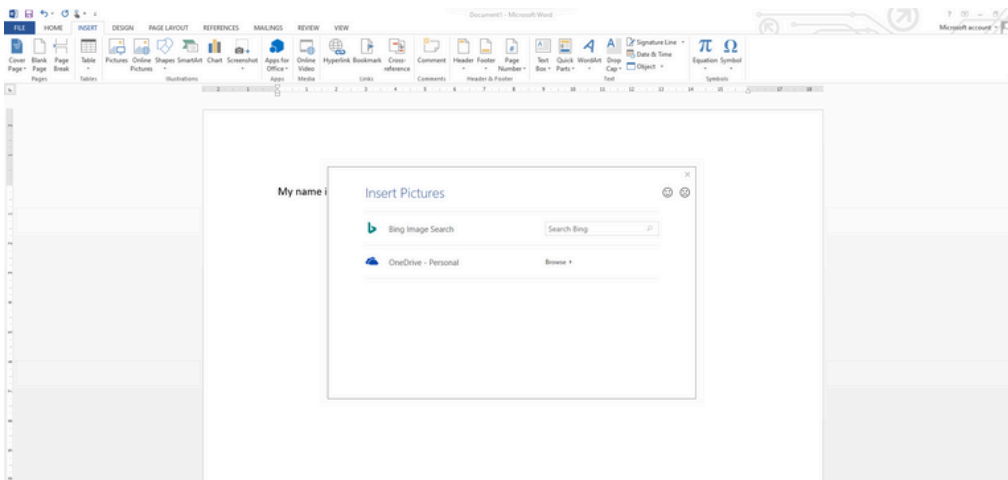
Document1 - Microsoft Word

Microsoft account

FILE HOME INSERT DESIGN PAGE LAYOUT REFERENCES MAILINGS REVIEW VIEW

Cover Page Blank Page Page Break
Pages
Table
Tables
Pictures Online Pictures Shapes SmartArt Chart Screenshot
Illustrations
Apps for Office
Apps
Online Video
Media
Hyperlink Bookmark Cross-reference
Links
Comment
Comments
Header Footer Page Number
Header & Footer
Text Box Quick Parts WordArt Drop Cap
Signature Line Date & Time Object
Text
Equation Symbol
Symbols

My name i

Insert Pictures

Bing Image Search
Search Bing

OneDrive - Personal
Browse ›